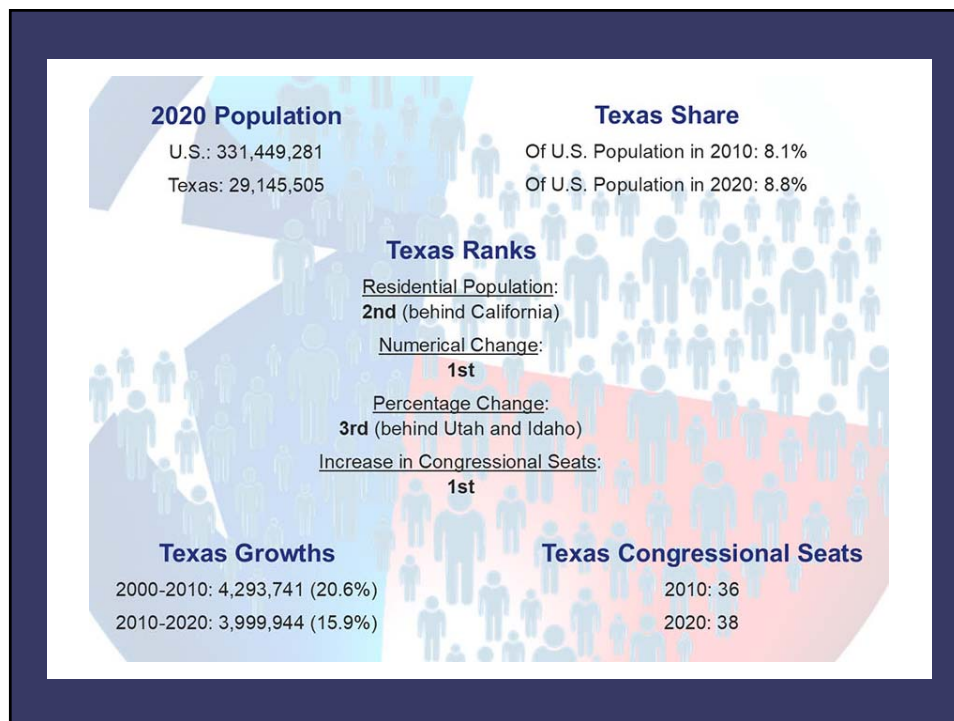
2020 Population

U.S.: 331,449,281

Texas: 29,145,505

Texas Share

Of U.S. Population in 2010: 8.1%

Of U.S. Population in 2020: 8.8%

Texas Ranks

Residential Population:
2nd (behind California)

Numerical Change:
1st

Percentage Change:
3rd (behind Utah and Idaho)

Increase in Congressional Seats:
1st

Texas Growths

2000-2010: 4,293,741 (20.6%)

2010-2020: 3,999,944 (15.9%)

Texas Congressional Seats

2010: 36

2020: 38